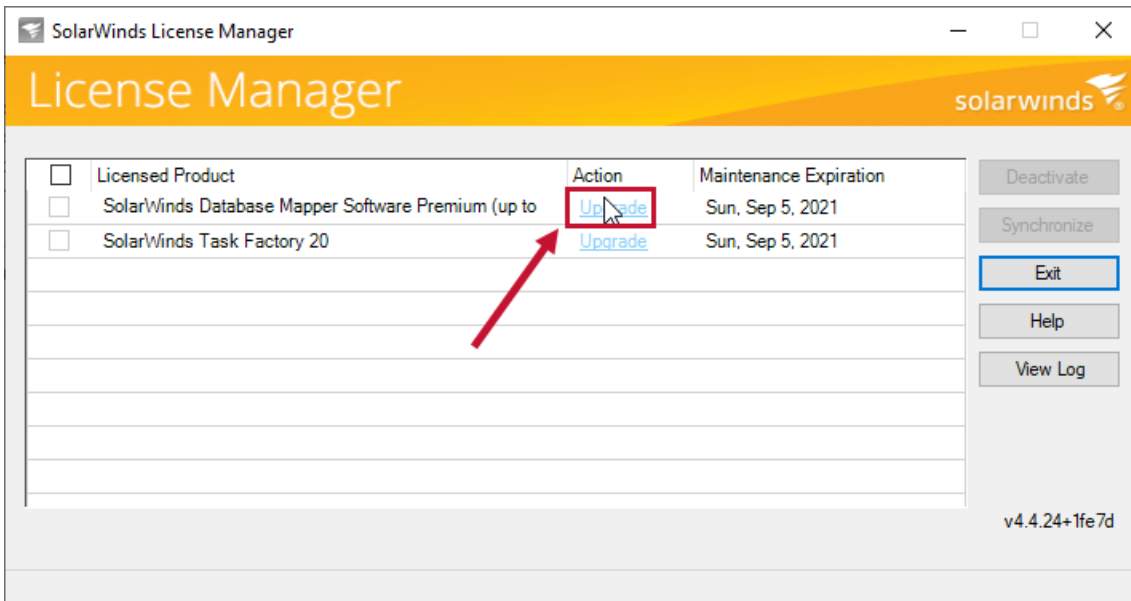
SolarWinds License Manager

License Manager

solarwinds

| | Licensed Product | Action | Maintenance Expiration |
|---|---|---|---|
| | SolarWinds Database Mapper Software Premium (up to | Upgrade | Sun, Sep 5, 2021 |
| | SolarWinds Task Factory 20 | Upgrade | Sun, Sep 5, 2021 |

Deactivate

Synchronize

Exit

Help

View Log

v4.4.24+1fe7d